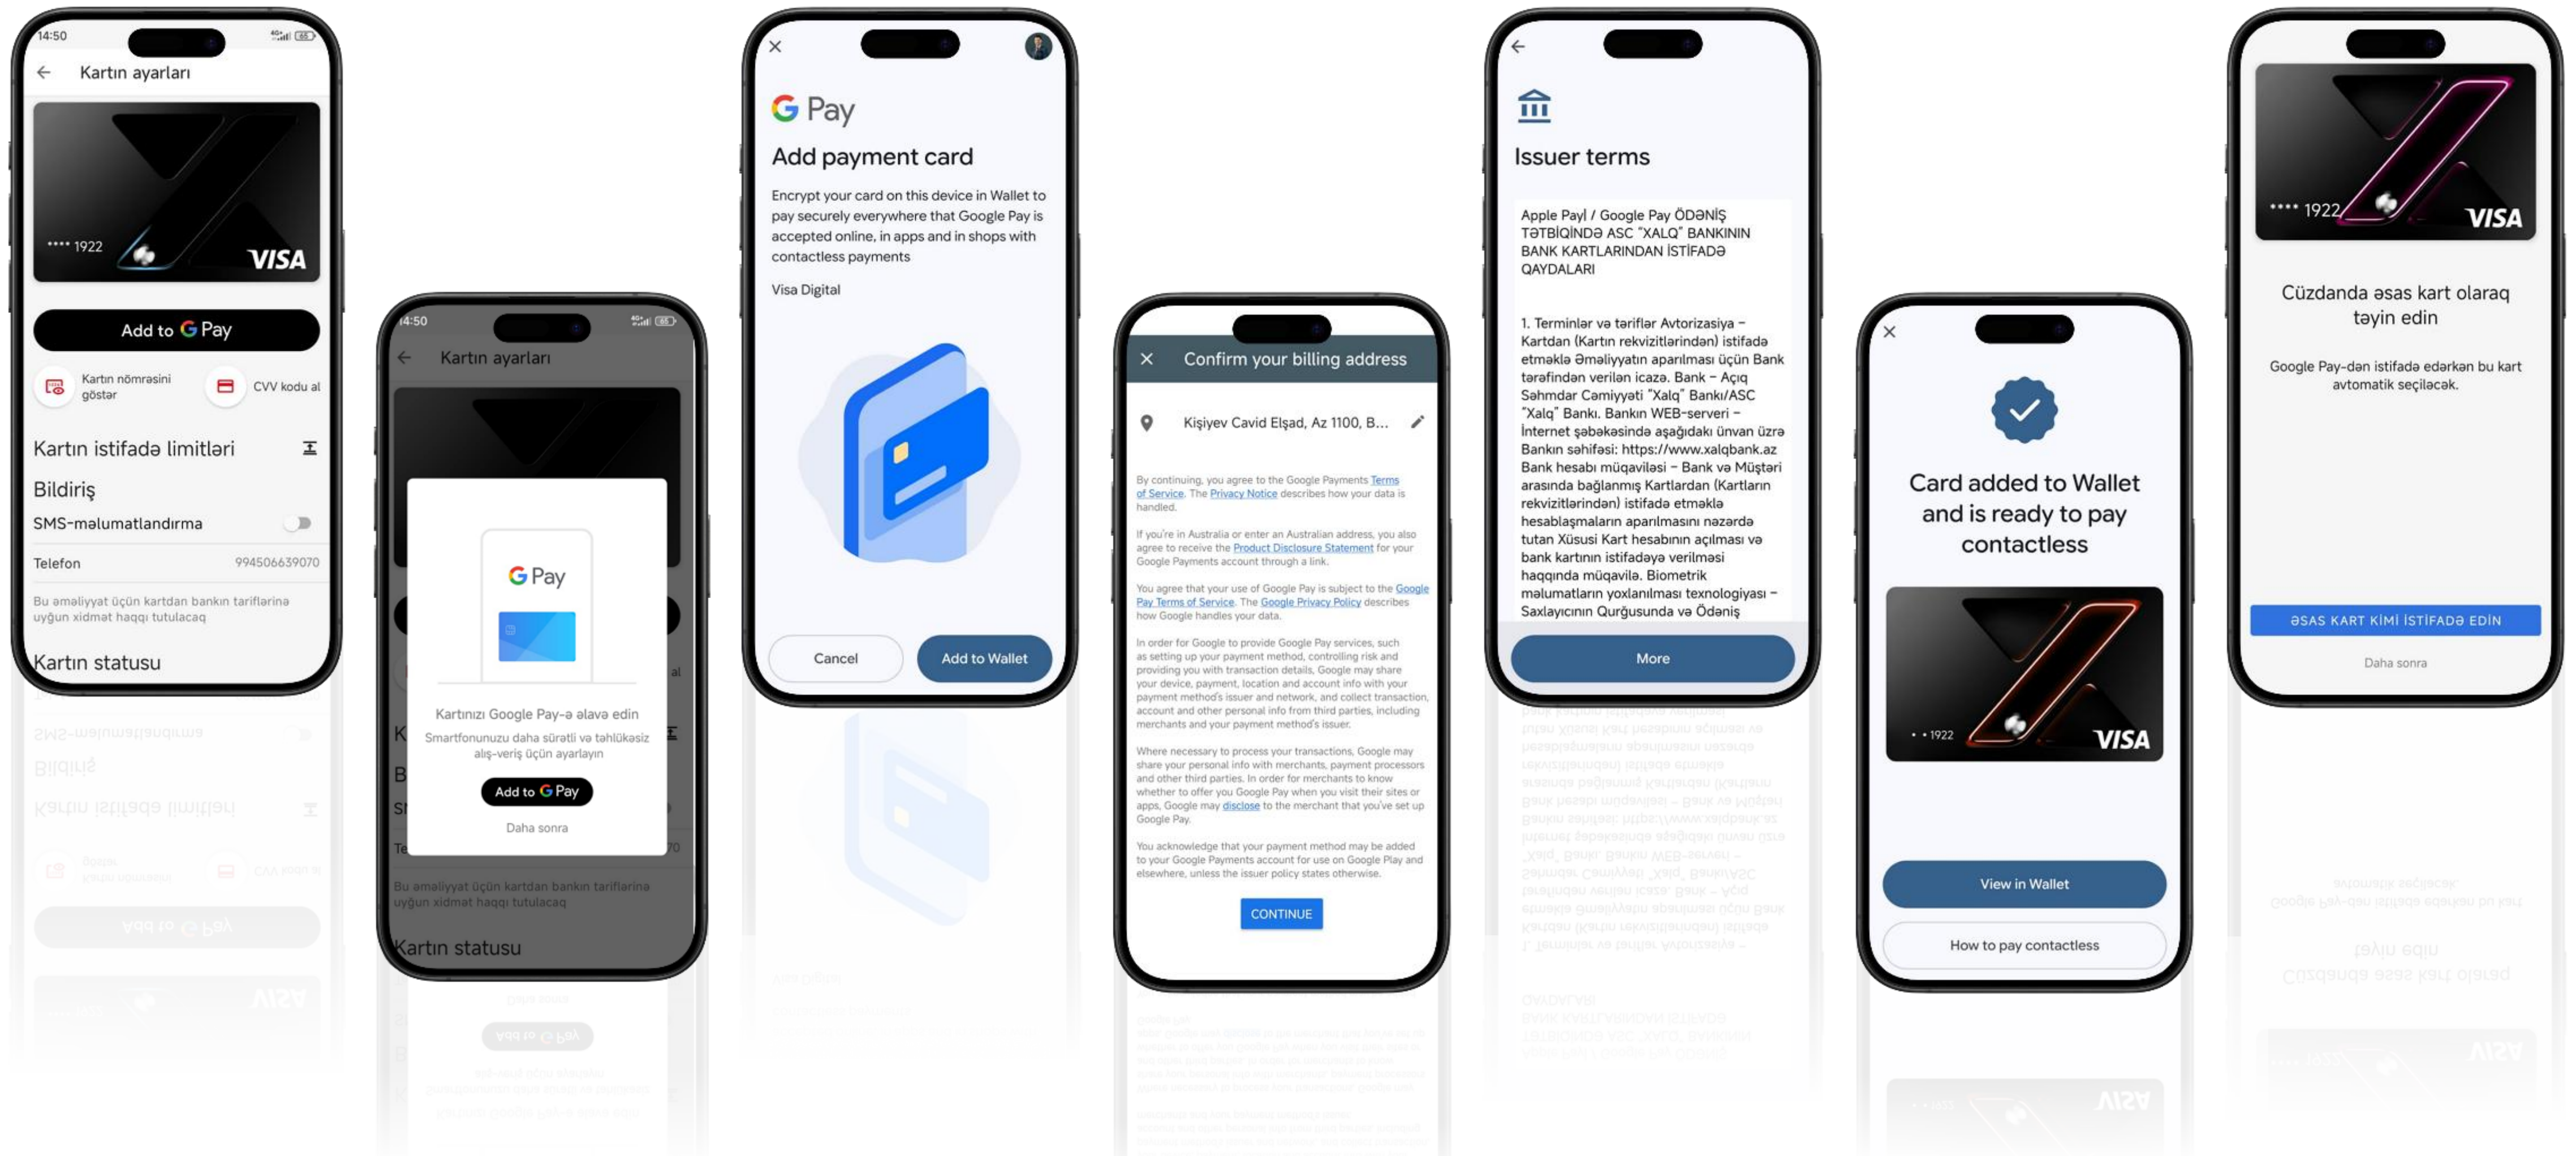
14:50

Kartın ayarları

**** 1922 VISA

Add to G Pay

Kartın nömrəsini göstər

CVV kodu al

Kartın istifadə limitləri

Bildiriş

SMS-məlumatlandırma

Telefon 994506639070

Bu əməliyyat üçün kartdan bankın tariflərinə uyğun xidmət haqqı tutulacaq

Kartın statusu

14:50

Kartın ayarları

G Pay

Kartınızı Google Pay-ə əlavə edin

Smartfonunuzu daha sürətli və təhlükəsiz alış-veriş üçün ayarlayın

Add to G Pay

Daha sonra

Bu əməliyyat üçün kartdan bankın tariflərinə uyğun xidmət haqqı tutulacaq

Kartın statusu

G Pay

Add payment card

Encrypt your card on this device in Wallet to pay securely everywhere that Google Pay is accepted online, in apps and in shops with contactless payments

Visa Digital

Cancel

Add to Wallet

Confirm your billing address

Kişiyev Cavid Elşad, Az 1100, B...

By continuing, you agree to the Google Payments Terms of Service. The Privacy Notice describes how your data is handled.

If you're in Australia or enter an Australian address, you also agree to receive the Product Disclosure Statement for your Google Payments account through a link.

You agree that your use of Google Pay is subject to the Google Pay Terms of Service. The Google Privacy Policy describes how Google handles your data.

In order for Google to provide Google Pay services, such as setting up your payment method, controlling risk and providing you with transaction details, Google may share your device, payment, location and account info with your payment method's issuer and network, and collect transaction, account and other personal info from third parties, including merchants and your payment method's issuer.

Where necessary to process your transactions, Google may share your personal info with merchants, payment processors and other third parties. In order for merchants to know whether to offer you Google Pay when you visit their sites or apps, Google may disclose to the merchant that you've set up Google Pay.

You acknowledge that your payment method may be added to your Google Payments account for use on Google Play and elsewhere, unless the issuer policy states otherwise.

CONTINUE

Issuer terms

Apple Pay/ Google Pay ÖDƏNİŞ TƏTBİQİNDƏ ASC "XALQ" BANKININ BANK KARTLARINDAN İSTİFADƏ QAYDALARI

1. Terminlər və təriflər Avtorizasiya – Kartdan (Kartın rekvizitlərindən) istifadə etməklə Əməliyyatın aparılması üçün Bank tərəfindən verilən icazə. Bank – Açıq Səhmdar Cəmiyyəti "Xalq" Bankı/ASC "Xalq" Bankı. Bankın WEB-serveri – İnternet şəbəkəsində aşağıdakı ünvan üzrə Bankın səhifəsi: https://www.xalqbank.az Bank hesabı müqaviləsi – Bank və Müştəri arasında bağlanmış Kartlardan (Kartların rekvizitlərindən) istifadə etməklə hesablaşmaların aparılmasını nəzərdə tutan Xüsusi Kart hesabının açılması və bank kartının istifadəyə verilməsi haqqında müqavilə. Biometrik məlumatların yoxlanılması texnologiyası – Saxlayıcının Qurğusunda və Ödəniş

More

Card added to Wallet and is ready to pay contactless

• • 1922 VISA

View in Wallet

How to pay contactless

**** 1922 VISA

Cüzdanda əsas kart olaraq təyin edin

Google Pay-dən istifadə edərkən bu kart avtomatik seçiləcək.

ƏSAS KART KİMİ İSTİFADƏ EDİN

Daha sonra